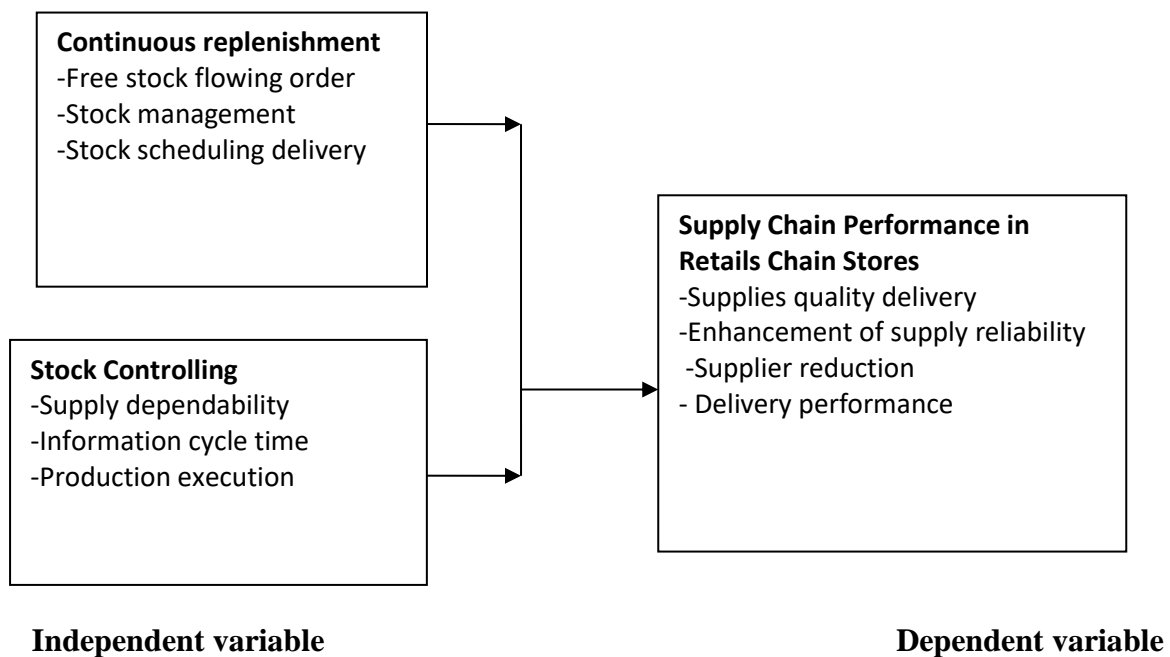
**Continuous replenishment**
-Free stock flowing order
-Stock management
-Stock scheduling delivery

**Stock Controlling**
-Supply dependability
-Information cycle time
-Production execution

**Supply Chain Performance in Retails Chain Stores**
-Supplies quality delivery
-Enhancement of supply reliability
-Supplier reduction
- Delivery performance

**Independent variable**

**Dependent variable**